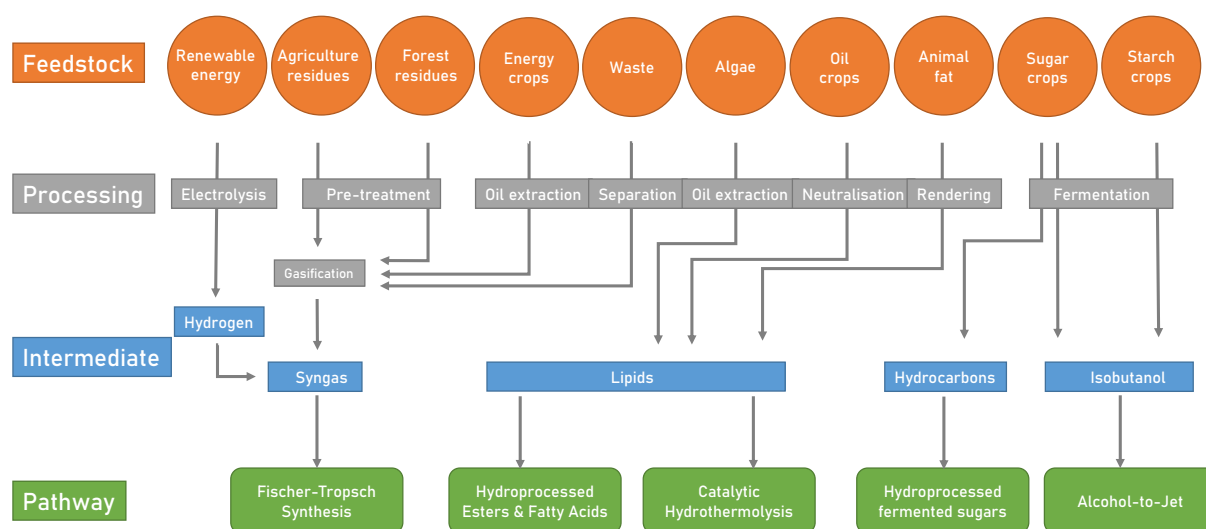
Feedstock

Renewable energy

Agriculture residues

Forest residues

Energy crops

Waste

Algae

Oil crops

Animal fat

Sugar crops

Starch crops

Processing

Electrolysis

Pre-treatment

Oil extraction

Separation

Oil extraction

Neutralisation

Rendering

Fermentation

Gasification

Intermediate

Hydrogen

Syngas

Lipids

Hydrocarbons

Isobutanol

Pathway

Fischer-Tropsch Synthesis

Hydroprocessed Esters & Fatty Acids

Catalytic Hydrothermolysis

Hydroprocessed fermented sugars

Alcohol-to-Jet